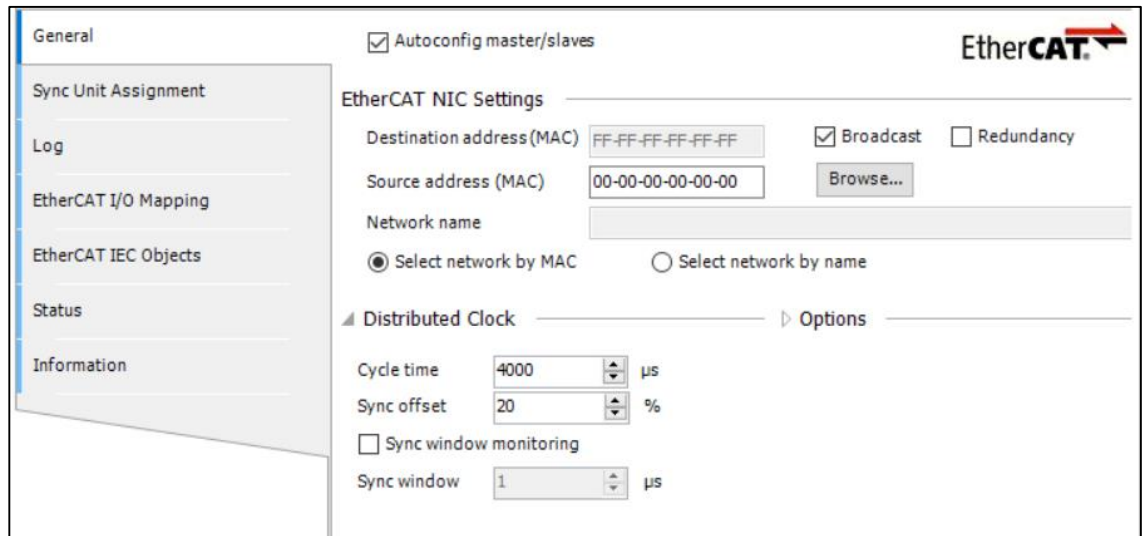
General

Sync Unit Assignment

Log

EtherCAT I/O Mapping

EtherCAT IEC Objects

Status

Information

Autoconfig master/slaves

EtherCAT

EtherCAT NIC Settings

Destination address (MAC) FF-FF-FF-FF-FF-FF

Broadcast

Redundancy

Source address (MAC) 00-00-00-00-00-00

Browse...

Network name

Select network by MAC

Select network by name

Distributed Clock

Options

Cycle time 4000 µs

Sync offset 20 %

Sync window monitoring

Sync window 1 µs